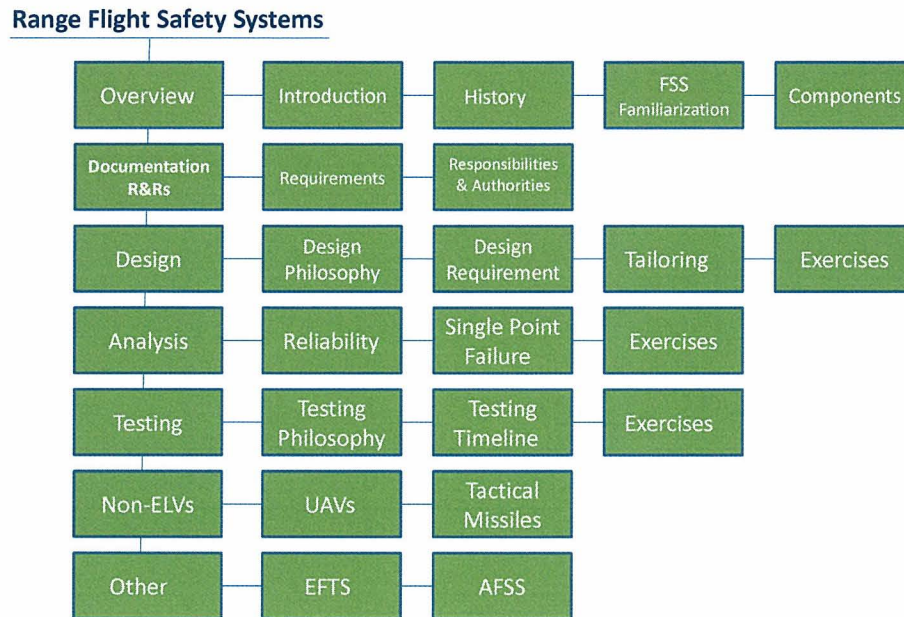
Range Flight Safety Systems

Overview
Introduction
History
FSS Familiarization
Components

Documentation R&Rs
Requirements
Responsibilities & Authorities

Design
Design Philosophy
Design Requirement
Tailoring
Exercises

Analysis
Reliability
Single Point Failure
Exercises

Testing
Testing Philosophy
Testing Timeline
Exercises

Non-ELVs
UAVs
Tactical Missiles

Other
EFTS
AFSS